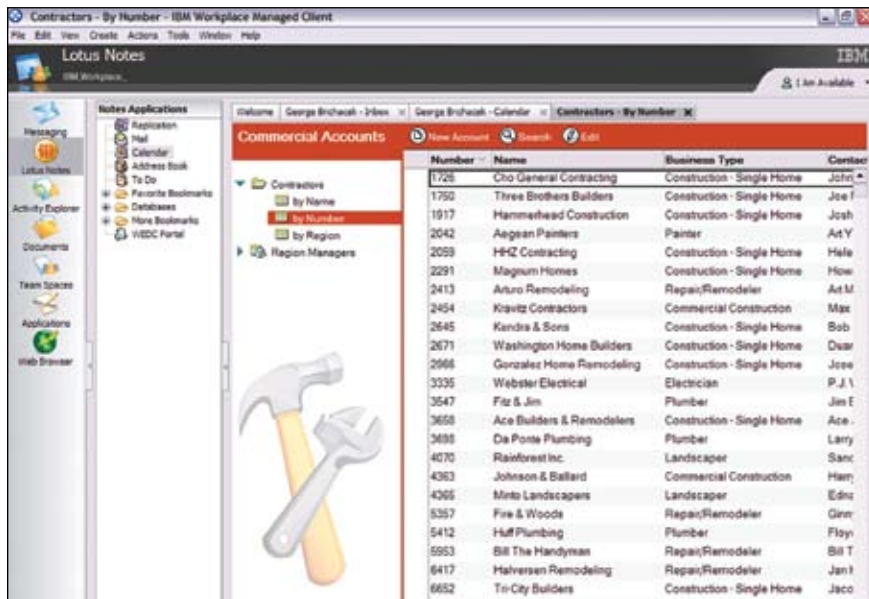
Contractors - By Number - IBM Workplace Managed Client

File Edit View Create Actions Tools Window Help

Lotus Notes

IBM Workplace

IBM

I Am Available

Messaging

Lotus Notes

Activity Explorer

Documents

Team Spaces

Applications

Web Browser

Notes Applications

Replication

Mail

Calendar

Address Book

To Do

Favorite Bookmarks

Databases

More Bookmarks

WEDC Portal

Welcome | George Brchacek - Inbox | George Brchacek - Calendar | Contractors - By Number

Commercial Accounts

New Account | Search | Edit

Contractors

by Name

by Number

by Region

Region Managers

| Number | Name | Business Type | Contac |
|---|---|---|---|
| 1726 | Cho General Contracting | Construction - Single Home | John |
| 1750 | Three Brothers Builders | Construction - Single Home | Joe f |
| 1917 | Hammerhead Construction | Construction - Single Home | Josh |
| 2042 | Aegean Painters | Painter | Art Y |
| 2059 | HHZ Contracting | Construction - Single Home | Hele |
| 2291 | Magnum Homes | Construction - Single Home | How |
| 2413 | Arturo Remodeling | Repair/Remodeler | Art M |
| 2454 | Kravitz Contractors | Commercial Construction | Max |
| 2645 | Kendra & Sons | Construction - Single Home | Bob |
| 2671 | Washington Home Builders | Construction - Single Home | Dwar |
| 2966 | Gonzalez Home Remodeling | Construction - Single Home | Jose |
| 3335 | Webster Electrical | Electrician | P.J. \ |
| 3547 | Fitz & Jim | Plumber | Jim E |
| 3658 | Ace Builders & Remodelers | Construction - Single Home | Ace . |
| 3698 | Da Ponte Plumbing | Plumber | Larry |
| 4070 | Rainforest Inc. | Landscaper | Sanc |
| 4363 | Johnson & Ballard | Commercial Construction | Harry |
| 4366 | Minto Landscapers | Landscaper | Edna |
| 5357 | Fire & Woods | Repair/Remodeler | Ginn |
| 5412 | Huff Plumbing | Plumber | Floy |
| 5953 | Bill The Handyman | Repair/Remodeler | Bill T |
| 6417 | Halvorsen Remodeling | Repair/Remodeler | Jan I |
| 6652 | Tri-City Builders | Construction - Single Home | Jaco |